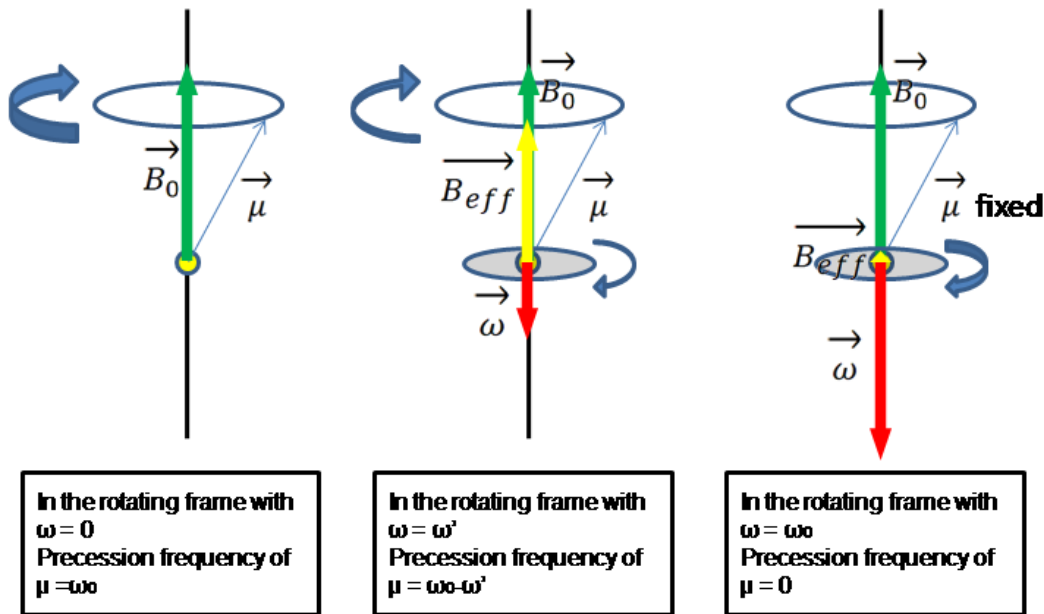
$\vec{B_0}$
$\vec{\mu}$

$\vec{B_0}$
$\vec{B_{eff}}$
$\vec{\mu}$
$\vec{\omega}$

$\vec{B_0}$
$\vec{\mu}$ fixed
$\vec{B_{eff}}$
$\vec{\omega}$

In the rotating frame with
ω = 0
Precession frequency of
μ =ω₀

In the rotating frame with
ω = ω'
Precession frequency of
μ = ω₀-ω'

In the rotating frame with
ω = ω₀
Precession frequency of
μ = 0